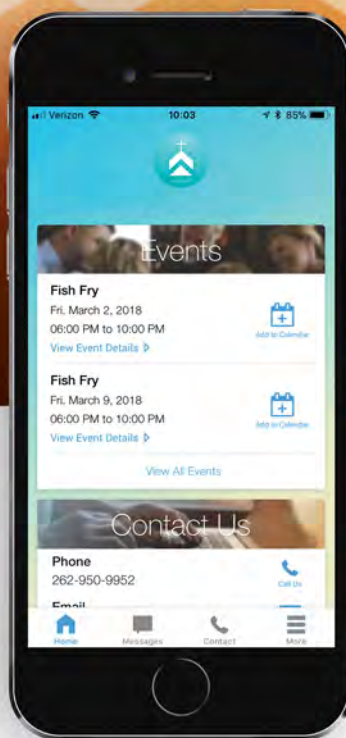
Verizon 10:03 85%

Events

Fish Fry
Fri. March 2, 2018
06:00 PM to 10:00 PM
View Event Details

Add to Calendar

Fish Fry
Fri. March 9, 2018
06:00 PM to 10:00 PM
View Event Details

Add to Calendar

View All Events

Contact Us

Phone
262-950-9952

Call Us

Email

Home Messages Contact More